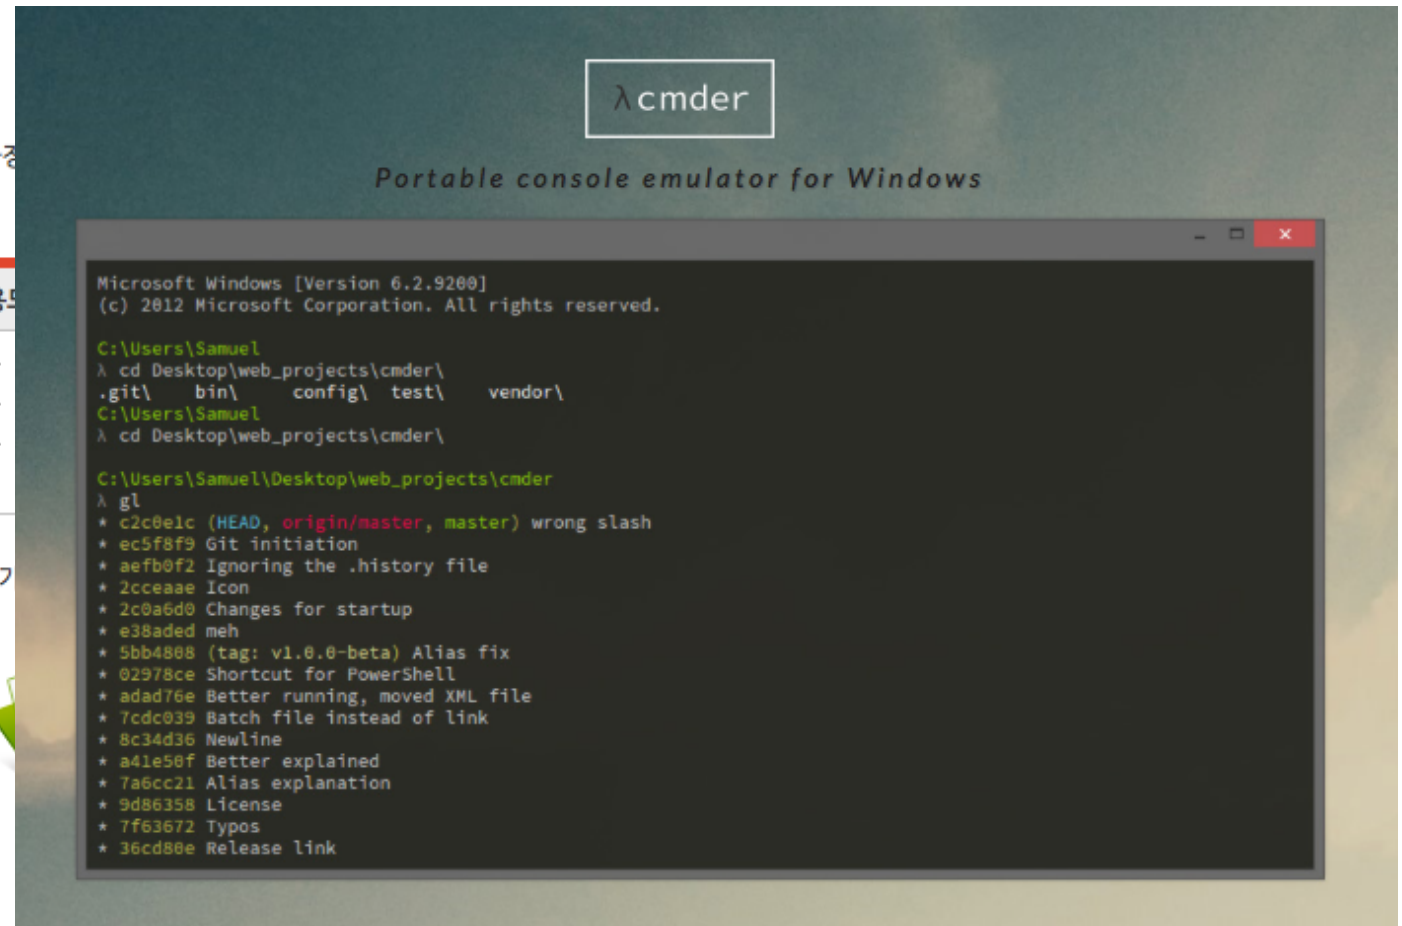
λcmder

Portable console emulator for Windows

Microsoft Windows [Version 6.2.9200]
(c) 2012 Microsoft Corporation. All rights reserved.

C:\Users\Samuel
λ cd Desktop\web_projects\cmder\
.git\ bin\ config\ test\ vendor\
C:\Users\Samuel
λ cd Desktop\web_projects\cmder\

C:\Users\Samuel\Desktop\web_projects\cmder
λ gl
* c2c0e1c (HEAD, origin/master, master) wrong slash
* ec5f8f9 Git initiation
* aefb0f2 Ignoring the .history file
* 2cceaae Icon
* 2c0a6d0 Changes for startup
* e38aded meh
* 5bb4808 (tag: v1.0.0-beta) Alias fix
* 02978ce Shortcut for PowerShell
* adad76e Better running, moved XML file
* 7cdc039 Batch file instead of link
* 8c34d36 Newline
* a41e50f Better explained
* 7a6cc21 Alias explanation
* 9d86358 License
* 7f63672 Typos
* 36cd80e Release link